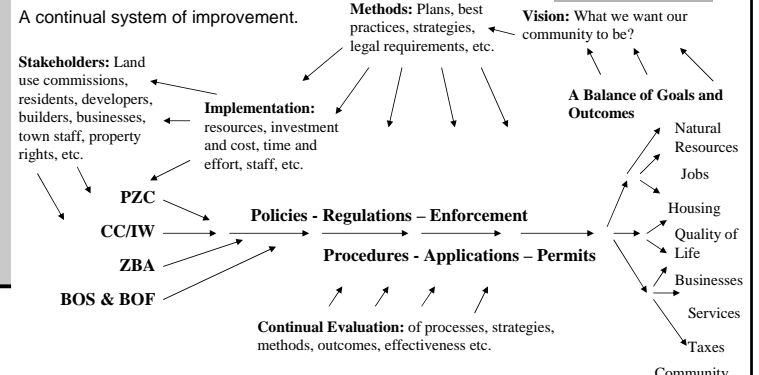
A continual system of improvement.

Methods: Plans, best practices, strategies, legal requirements, etc.

Vision: What we want our community to be?

Stakeholders: Land use commissions, residents, developers, builders, businesses, town staff, property rights, etc.

Implementation: resources, investment and cost, time and effort, staff, etc.

A Balance of Goals and Outcomes

Natural Resources

Jobs

Housing

Quality of Life

Businesses

Services

Taxes

Community

PZC

CC/IW

ZBA

BOS & BOF

Policies - Regulations – Enforcement

Procedures - Applications – Permits

Continual Evaluation: of processes, strategies, methods, outcomes, effectiveness etc.